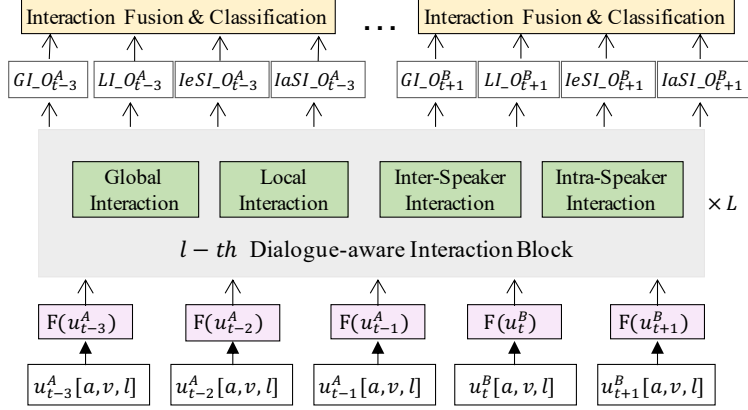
Interaction Fusion & Classification

...

Interaction Fusion & Classification

$GI\_O_{t-3}^{A}$ $LI\_O_{t-3}^{A}$ $IeSI\_O_{t-3}^{A}$ $IaSI\_O_{t-3}^{A}$

$GI\_O_{t+1}^{B}$ $LI\_O_{t+1}^{B}$ $IeSI\_O_{t+1}^{B}$ $IaSI\_O_{t+1}^{B}$

Global Interaction

Local Interaction

Inter-Speaker Interaction

Intra-Speaker Interaction

$\times L$

$l-th$ Dialogue-aware Interaction Block

$F(u_{t-3}^{A})$ $F(u_{t-2}^{A})$ $F(u_{t-1}^{A})$ $F(u_{t}^{B})$ $F(u_{t+1}^{B})$

$u_{t-3}^{A}[a,v,l]$ $u_{t-2}^{A}[a,v,l]$ $u_{t-1}^{A}[a,v,l]$ $u_{t}^{B}[a,v,l]$ $u_{t+1}^{B}[a,v,l]$